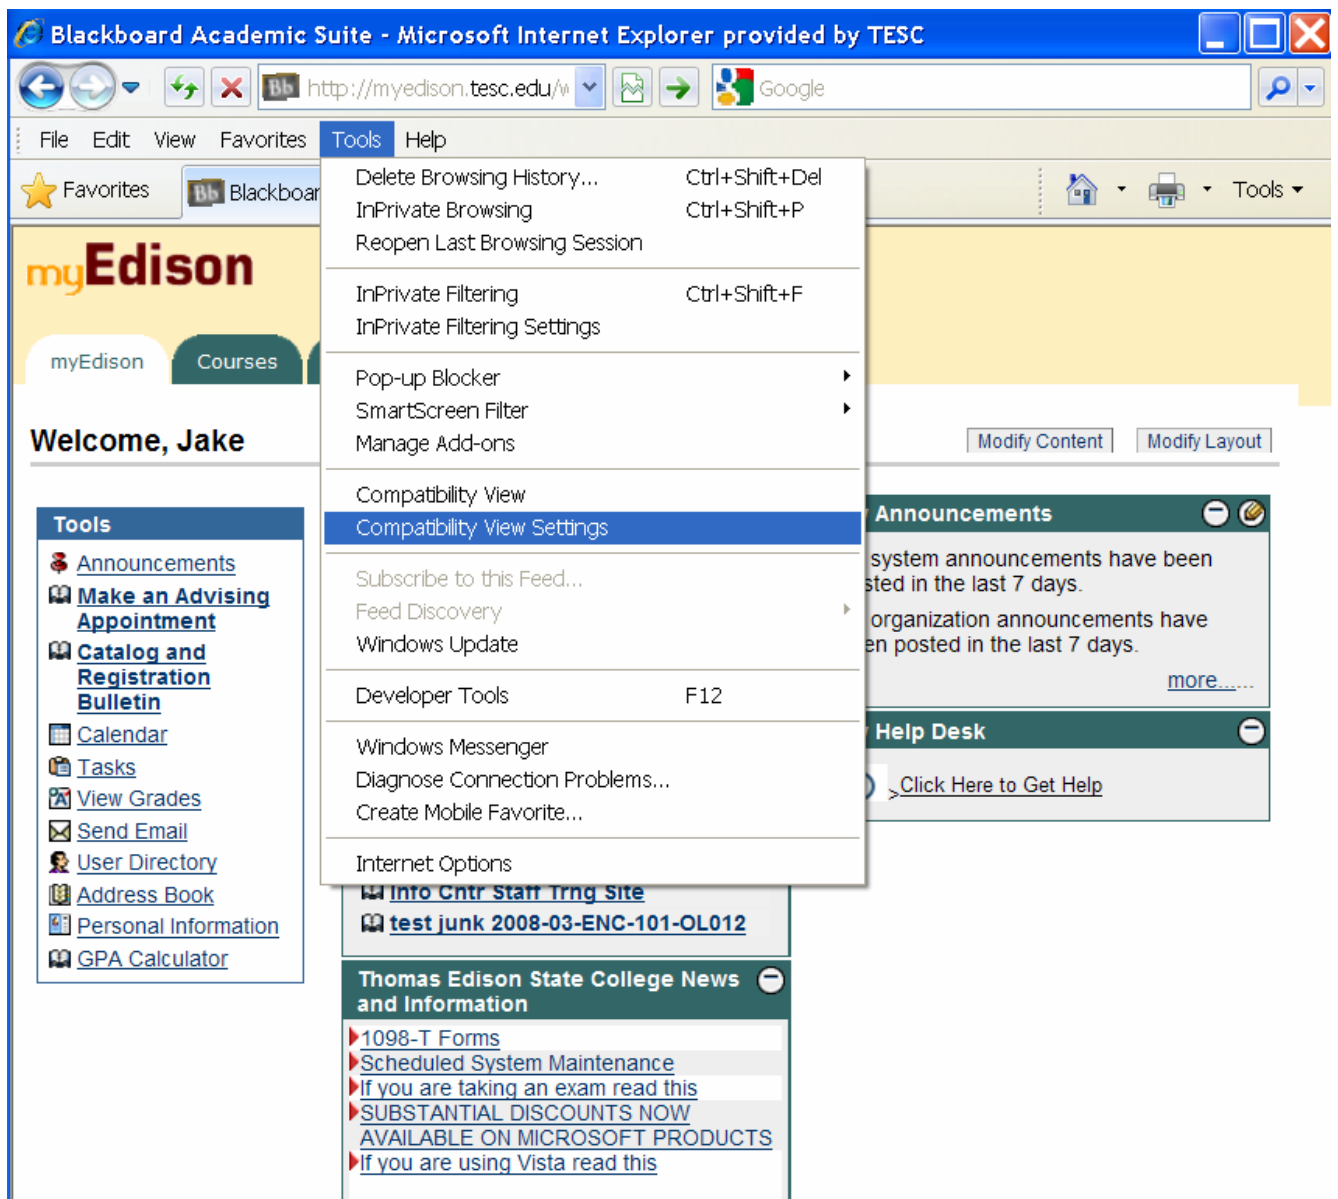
Blackboard Academic Suite - Microsoft Internet Explorer provided by TESC

http://myedison.tesc.edu/w

Google

File Edit View Favorites Tools Help

Favorites Blackboar

Tools

myEdison

myEdison Courses

Welcome, Jake

Modify Content Modify Layout

Tools

Announcements
Make an Advising Appointment
Catalog and Registration Bulletin
Calendar
Tasks
View Grades
Send Email
User Directory
Address Book
Personal Information
GPA Calculator

Delete Browsing History... Ctrl+Shift+Del
InPrivate Browsing Ctrl+Shift+P
Reopen Last Browsing Session
InPrivate Filtering Ctrl+Shift+F
InPrivate Filtering Settings
Pop-up Blocker
SmartScreen Filter
Manage Add-ons
Compatibility View
Compatibility View Settings
Subscribe to this Feed...
Feed Discovery
Windows Update
Developer Tools F12
Windows Messenger
Diagnose Connection Problems...
Create Mobile Favorite...
Internet Options

Announcements

system announcements have been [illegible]sted in the last 7 days.

organization announcements have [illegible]en posted in the last 7 days.

more...

Help Desk

Click Here to Get Help

Info Cntr Staff Trng Site
test junk 2008-03-ENC-101-OL012

Thomas Edison State College News and Information

1098-T Forms
Scheduled System Maintenance
If you are taking an exam read this
SUBSTANTIAL DISCOUNTS NOW AVAILABLE ON MICROSOFT PRODUCTS
If you are using Vista read this